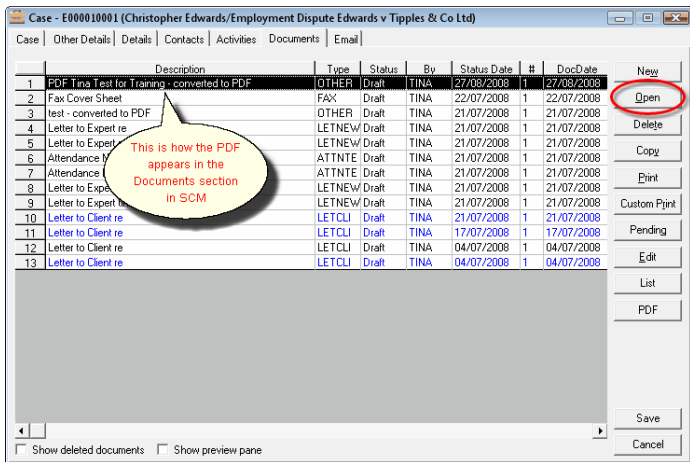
Case - E000010001 (Christopher Edwards/Employment Dispute Edwards v Tipples & Co Ltd)

Case | Other Details | Details | Contacts | Activities | Documents | Email

| | Description | Type | Status | By | Status Date | # | DocDate |
|---|---|---|---|---|---|---|---|
| 1 | PDF Tina Test for Training - converted to PDF | OTHER | Draft | TINA | 27/08/2008 | 1 | 27/08/2008 |
| 2 | Fax Cover Sheet | FAX | Draft | TINA | 22/07/2008 | 1 | 22/07/2008 |
| 3 | test - converted to PDF | OTHER | Draft | TINA | 21/07/2008 | 1 | 21/07/2008 |
| 4 | Letter to Expert re | LETNEW | Draft | TINA | 21/07/2008 | 1 | 21/07/2008 |
| 5 | Letter to Expert | LETNEW | Draft | TINA | 21/07/2008 | 1 | 21/07/2008 |
| 6 | Attendance N | ATTNTE | Draft | TINA | 21/07/2008 | 1 | 21/07/2008 |
| 7 | Attendance | ATTNTE | Draft | TINA | 21/07/2008 | 1 | 21/07/2008 |
| 8 | Letter to Exper | LETNEW | Draft | TINA | 21/07/2008 | 1 | 21/07/2008 |
| 9 | Letter to Expert | LETNEW | Draft | TINA | 21/07/2008 | 1 | 21/07/2008 |
| 10 | Letter to Client re | LETCLI | Draft | TINA | 21/07/2008 | 1 | 21/07/2008 |
| 11 | Letter to Client re | LETCLI | Draft | TINA | 17/07/2008 | 1 | 17/07/2008 |
| 12 | Letter to Client re | LETCLI | Draft | TINA | 04/07/2008 | 1 | 04/07/2008 |
| 13 | Letter to Client re | LETCLI | Draft | TINA | 04/07/2008 | 1 | 04/07/2008 |

This is how the PDF appears in the Documents section in SCM

New
Open
Delete
Copy
Print
Custom Print
Pending
Edit
List
PDF
Save
Cancel

Show deleted documents
Show preview pane